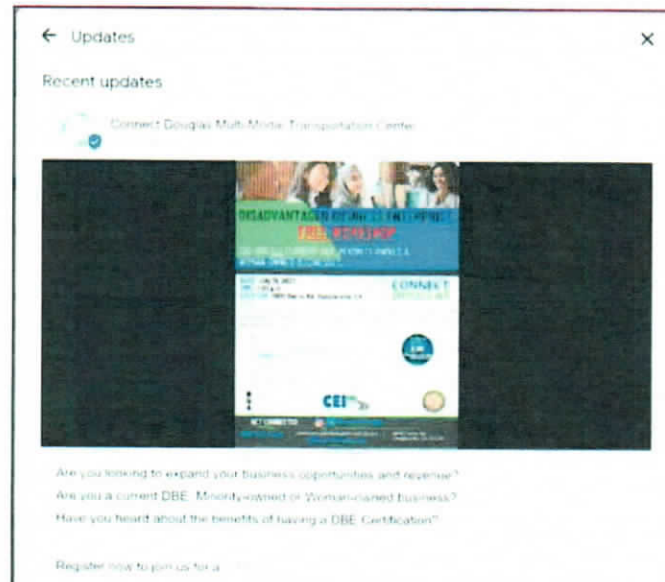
← Updates

×

Recent updates

Connect Douglas Multi-Modal Transportation Center

DISADVANTAGED BUSINESS ENTERPRISE
FREE WORKSHOP

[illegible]

CONNECT

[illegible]

CEI

Are you looking to expand your business opportunities and revenue?
Are you a current DBE, Minority-owned or Woman-owned business?
Have you heard about the benefits of having a DBE Certification?

Register now to join us for a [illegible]